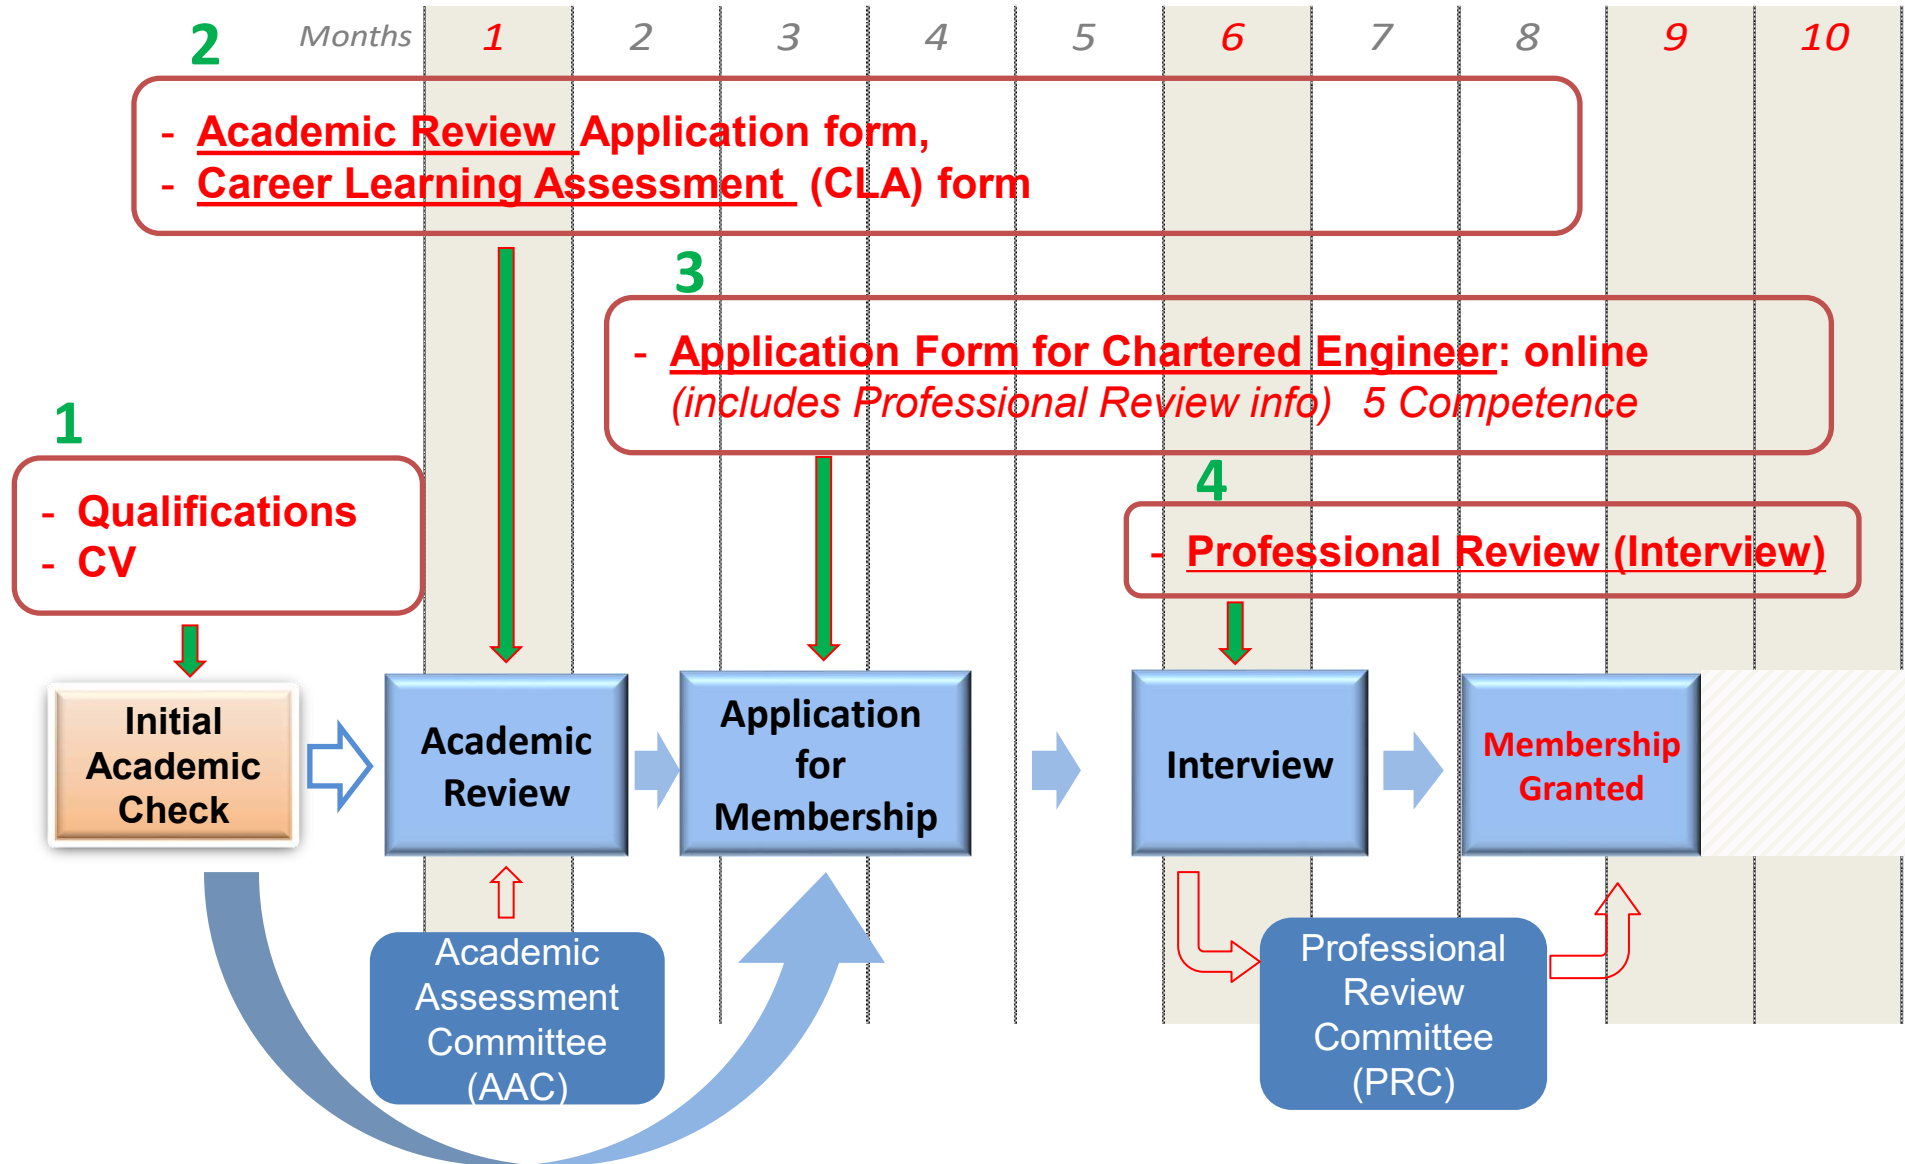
2 Months 1 2 3 4 5 6 7 8 9 10

- Academic Review Application form,
- Career Learning Assessment (CLA) form

3

- Application Form for Chartered Engineer: online
(includes Professional Review info) 5 Competence

1

- Qualifications
- CV

4

- Professional Review (Interview)

Initial Academic Check

Academic Review

Application for Membership

Interview

Membership Granted

Academic Assessment Committee (AAC)

Professional Review Committee (PRC)